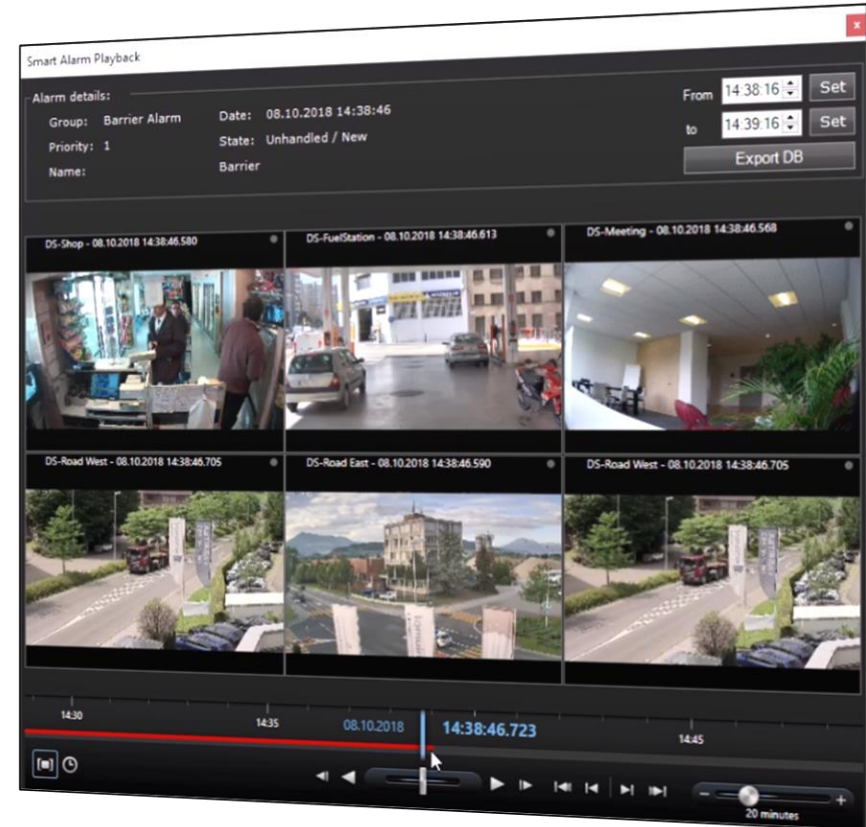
Smart Alarm Playback

Alarm details:
Group: Barrier Alarm
Priority: 1
Name:
Date: 08.10.2018 14:38:46
State: Unhandled / New
Barrier

From 14:38:16 Set
to 14:39:16 Set
Export DB

DS-Shop - 08.10.2018 14:38:46.580
DS-FuelStation - 08.10.2018 14:38:46.613
DS-Meeting - 08.10.2018 14:38:46.568
DS-Road West - 08.10.2018 14:38:46.705
DS-Road East - 08.10.2018 14:38:46.590
DS-Road West - 08.10.2018 14:38:46.705

14:30
14:35
08.10.2018
14:38:46.723
14:45

20 minutes